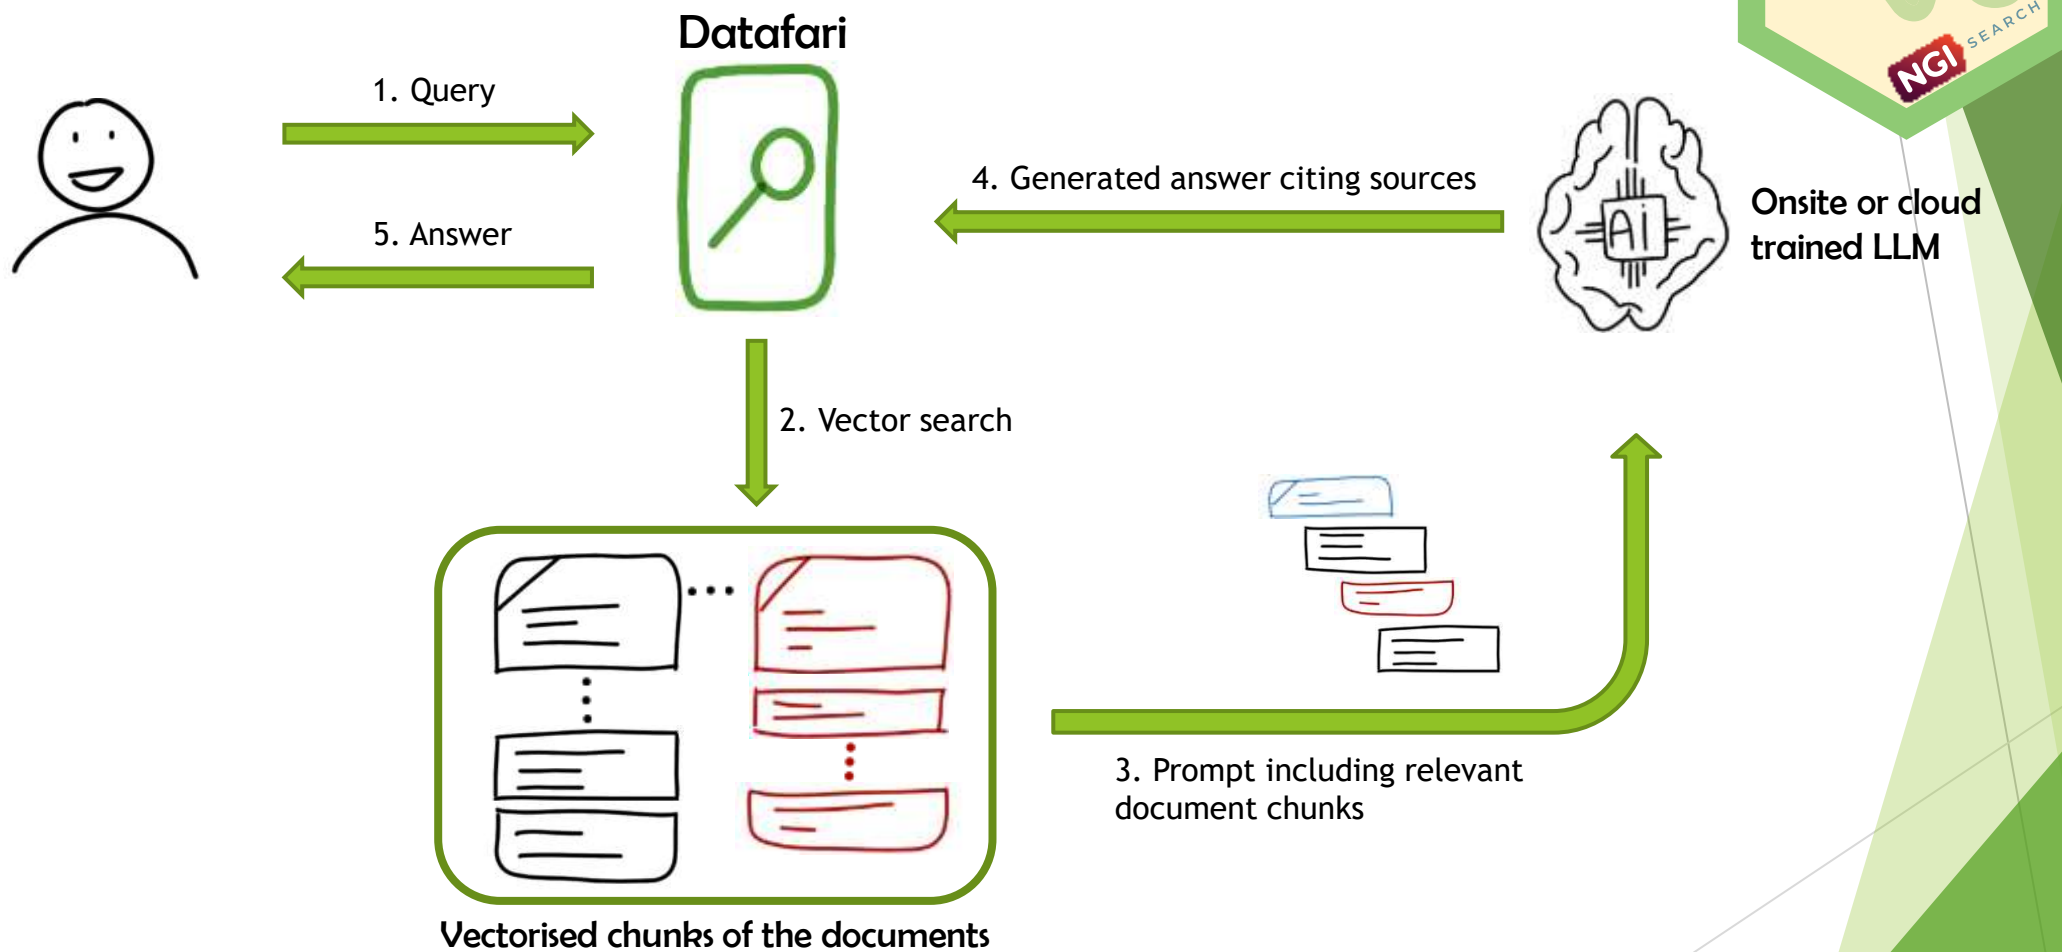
Datafari

1. Query

5. Answer

4. Generated answer citing sources

NGI SEARCH

Ai

Onsite or cloud trained LLM

2. Vector search

3. Prompt including relevant document chunks

Vectorised chunks of the documents